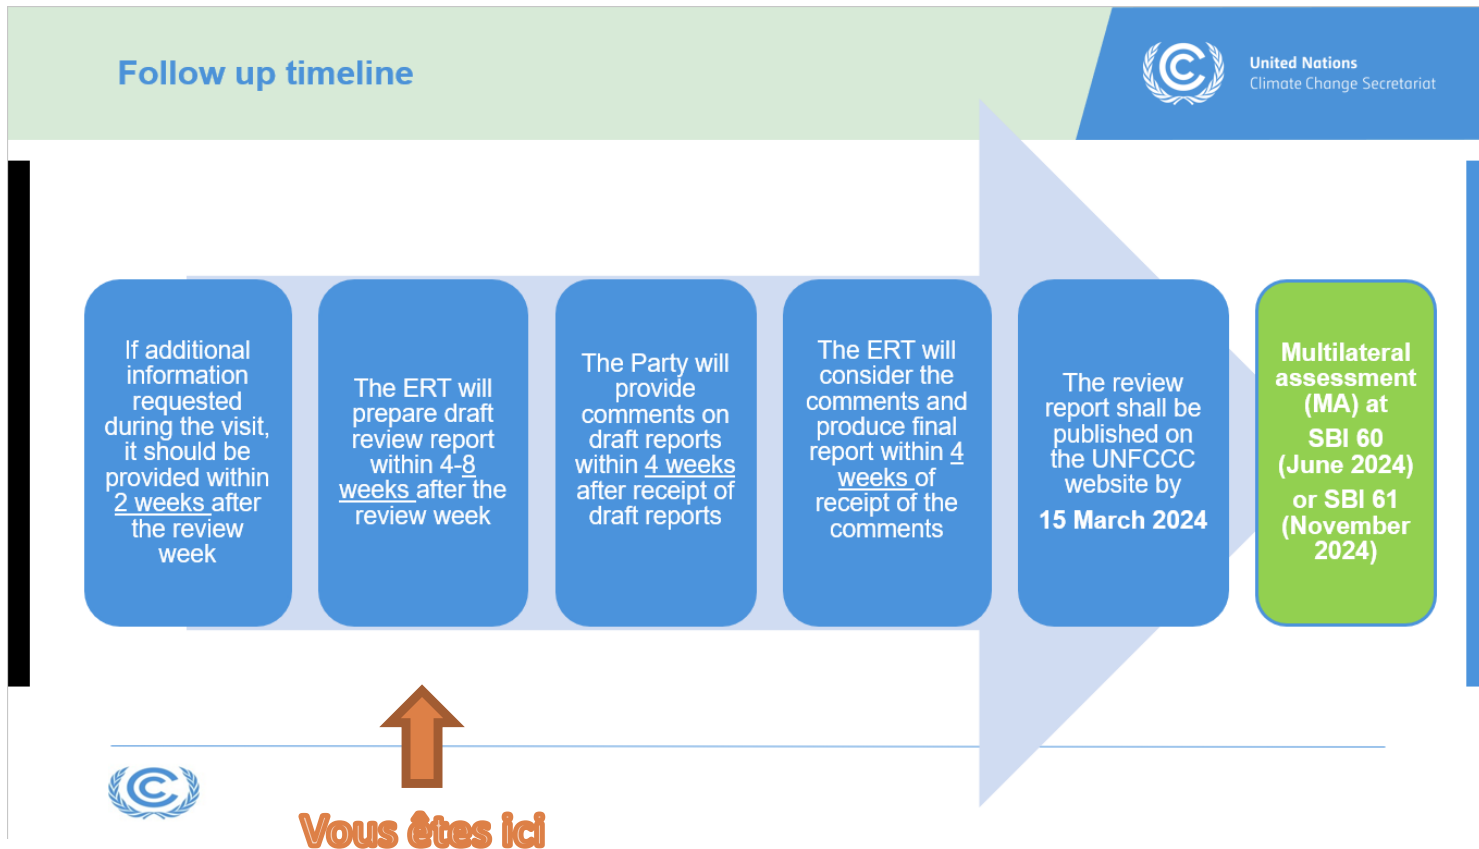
Follow up timeline

United Nations
Climate Change Secretariat

If additional information requested during the visit, it should be provided within 2 weeks after the review week

The ERT will prepare draft review report within 4-8 weeks after the review week

The Party will provide comments on draft reports within 4 weeks after receipt of draft reports

The ERT will consider the comments and produce final report within 4 weeks of receipt of the comments

The review report shall be published on the UNFCCC website by
15 March 2024

Multilateral assessment (MA) at
SBI 60 (June 2024)
or SBI 61 (November 2024)

Vous êtes ici